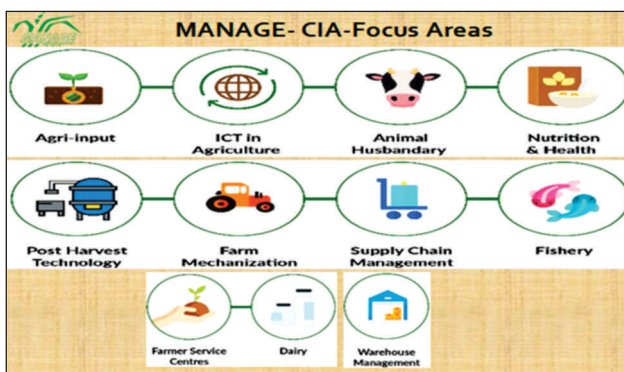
MANAGE- CIA-Focus Areas

Agri-input

ICT in Agriculture

Animal Husbandary

Nutrition & Health

Post Harvest Technology

Farm Mechanization

Supply Chain Management

Fishery

Farmer Service Centres

Dairy

Warehouse Management